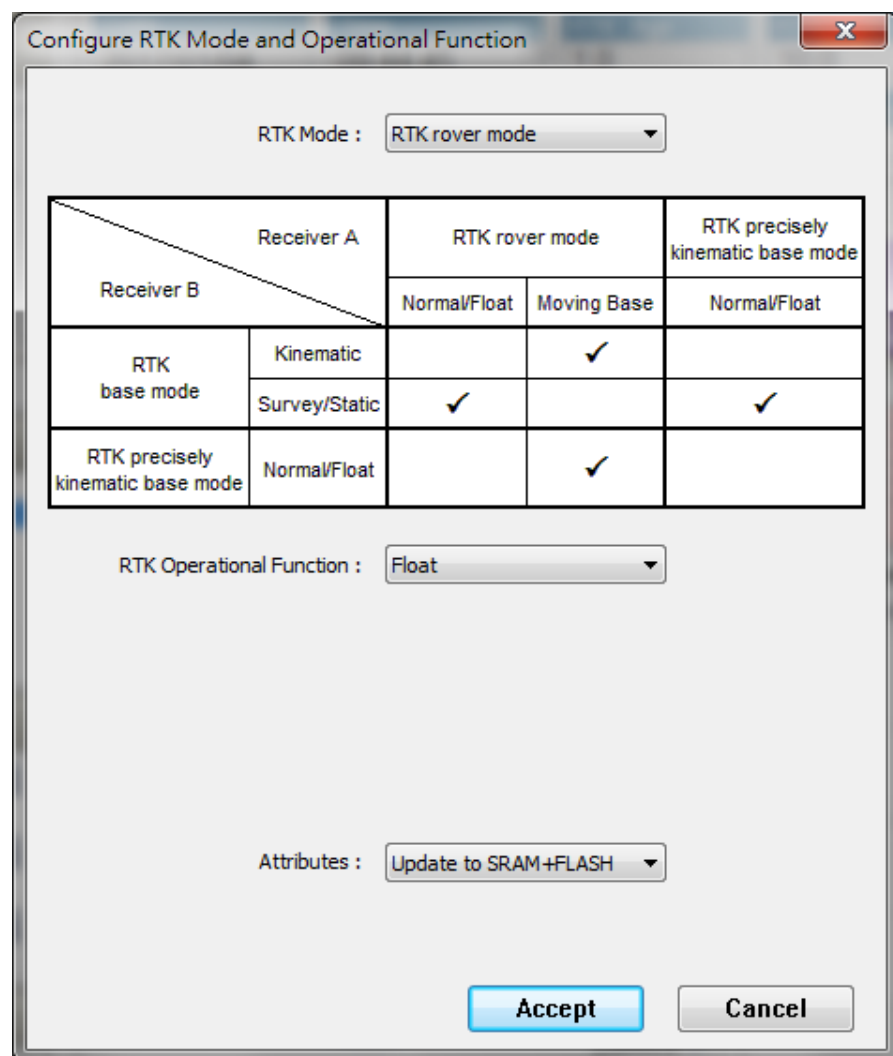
Configure RTK Mode and Operational Function

X

RTK Mode : RTK rover mode

| Receiver A / Receiver B | | RTK rover mode | | RTK precisely kinematic base mode |
|---|---|---|---|---|
| | | Normal/Float | Moving Base | Normal/Float |
| RTK base mode | Kinematic | | ✓ | |
| | Survey/Static | ✓ | | ✓ |
| RTK precisely kinematic base mode | Normal/Float | | ✓ | |

RTK Operational Function : Float

Attributes : Update to SRAM+FLASH

Accept

Cancel